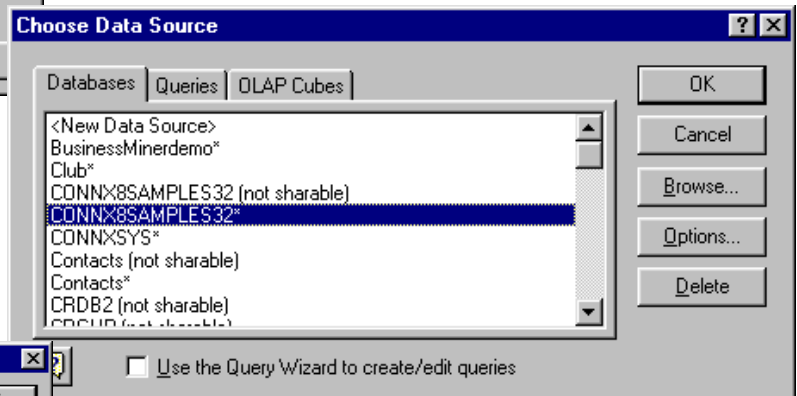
Choose Data Source

? X

Databases | Queries | OLAP Cubes

<New Data Source>
BusinessMinerdemo*
Club*
CONNX8SAMPLES32 (not sharable)
CONNX8SAMPLES32*
CONNXSYS*
Contacts (not sharable)
Contacts*
CRDB2 (not sharable)
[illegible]

OK

Cancel

Browse...

Options...

Delete

Use the Query Wizard to create/edit queries